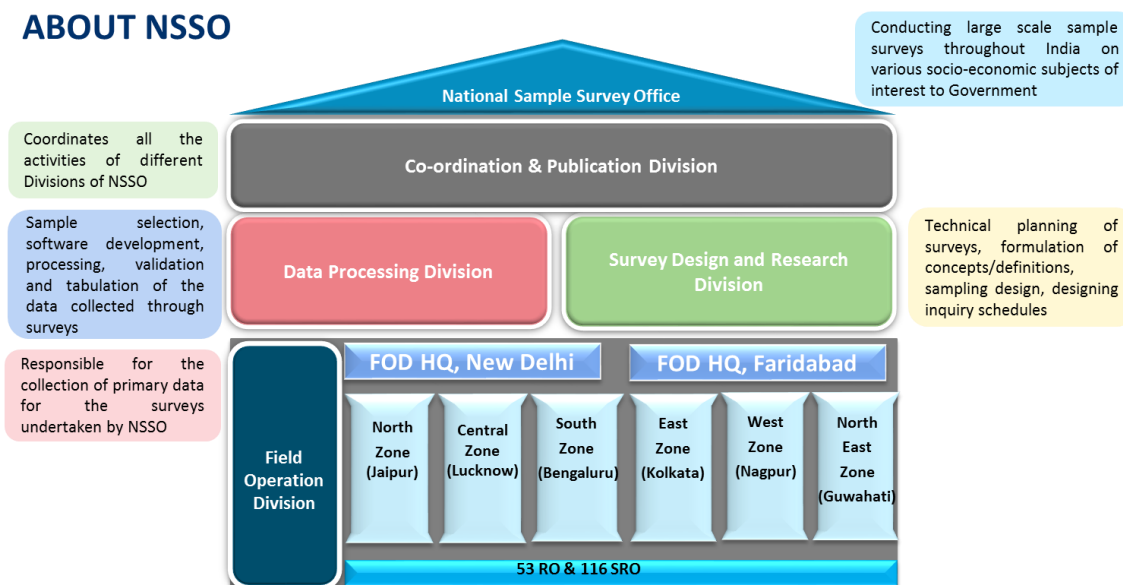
ABOUT NSSO

Conducting large scale sample surveys throughout India on various socio-economic subjects of interest to Government

National Sample Survey Office

Coordinates all the activities of different Divisions of NSSO

Co-ordination & Publication Division

Sample selection, software development, processing, validation and tabulation of the data collected through surveys

Data Processing Division

Survey Design and Research Division

Technical planning of surveys, formulation of concepts/definitions, sampling design, designing inquiry schedules

Responsible for the collection of primary data for the surveys undertaken by NSSO

Field Operation Division

FOD HQ, New Delhi

FOD HQ, Faridabad

North Zone (Jaipur)

Central Zone (Lucknow)

South Zone (Bengaluru)

East Zone (Kolkata)

West Zone (Nagpur)

North East Zone (Guwahati)

53 RO & 116 SRO